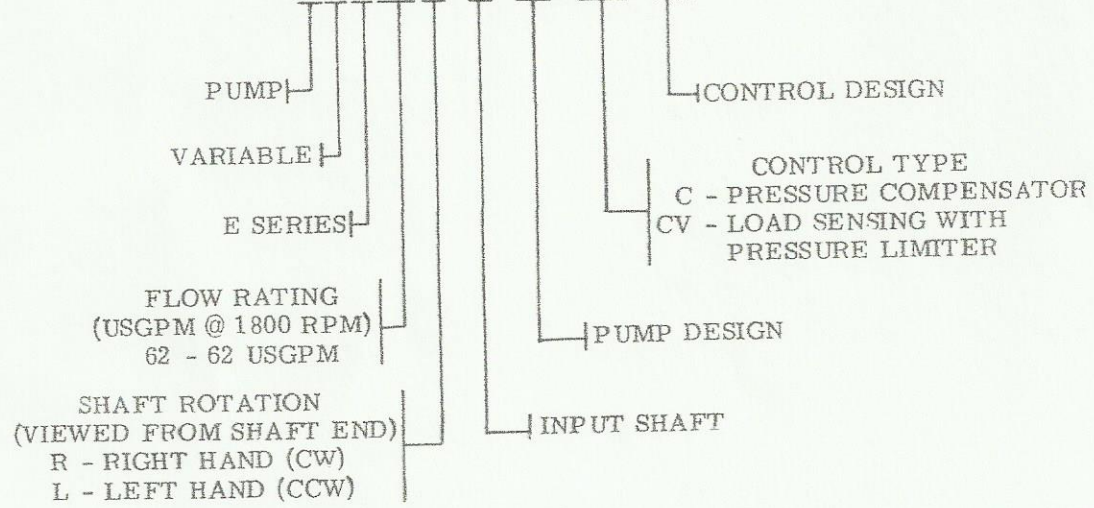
PUMP

VARIABLE

E SERIES

FLOW RATING
(USGPM @ 1800 RPM)
62 - 62 USGPM

SHAFT ROTATION
(VIEWED FROM SHAFT END)
R - RIGHT HAND (CW)
L - LEFT HAND (CCW)

CONTROL DESIGN

CONTROL TYPE
C - PRESSURE COMPENSATOR
CV - LOAD SENSING WITH PRESSURE LIMITER

PUMP DESIGN

INPUT SHAFT